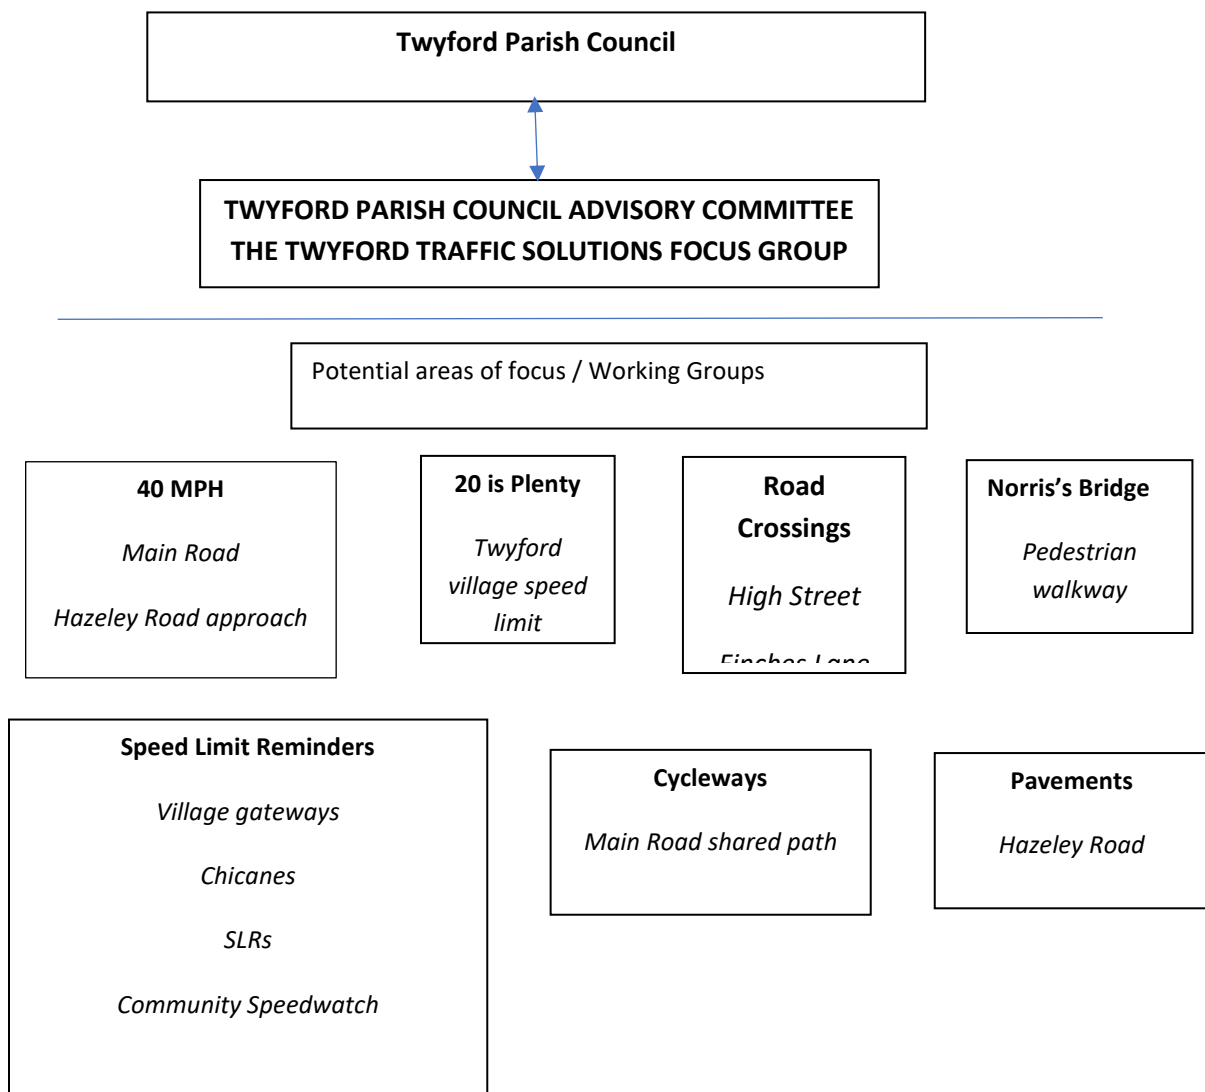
Twyford Parish Council

TWYFORD PARISH COUNCIL ADVISORY COMMITTEE
THE TWYFORD TRAFFIC SOLUTIONS FOCUS GROUP

Potential areas of focus / Working Groups

40 MPH

Main Road

Hazeley Road approach

20 is Plenty

Twyford village speed limit

Road Crossings

High Street

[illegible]

Norris's Bridge

Pedestrian walkway

Speed Limit Reminders

Village gateways

Chicanes

SLRs

Community Speedwatch

Cycleways

Main Road shared path

Pavements

Hazeley Road